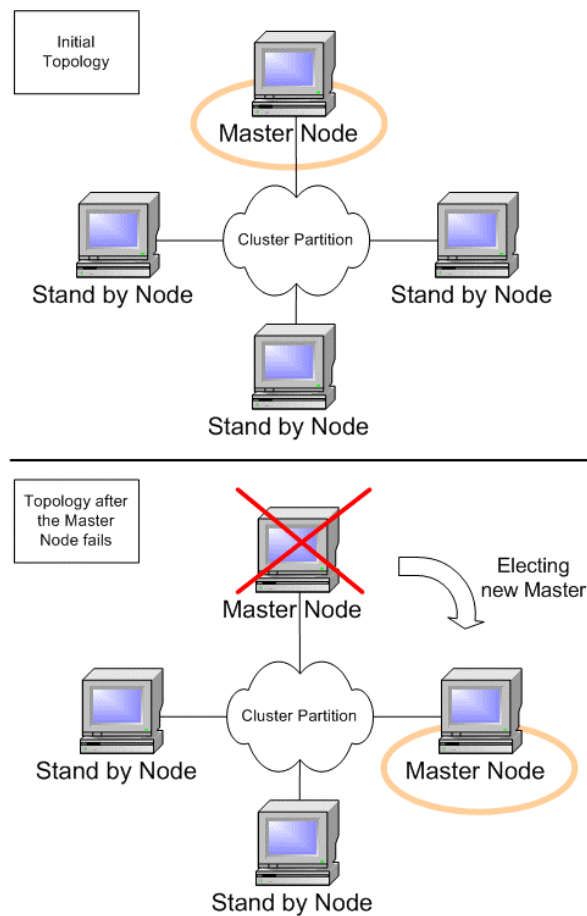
Initial Topology

Master Node

Cluster Partition

Stand by Node

Stand by Node

Stand by Node

Topology after the Master Node fails

Master Node

Electing new Master

Cluster Partition

Stand by Node

Master Node

Stand by Node